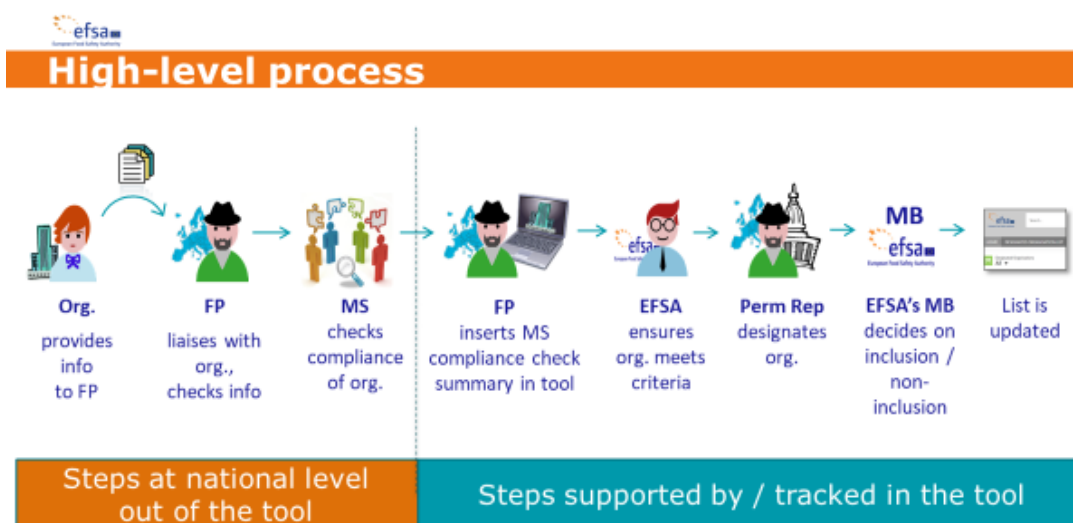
efsa
European Food Safety Authority

High-level process

Org.
provides info to FP

FP
liaises with org., checks info

MS
checks compliance of org.

FP
inserts MS compliance check summary in tool

EFSA
ensures org. meets criteria

Perm Rep
designates org.

MB
efsa
European Food Safety Authority

EFSA's MB
decides on inclusion / non-inclusion

List is updated

Steps at national level out of the tool

Steps supported by / tracked in the tool